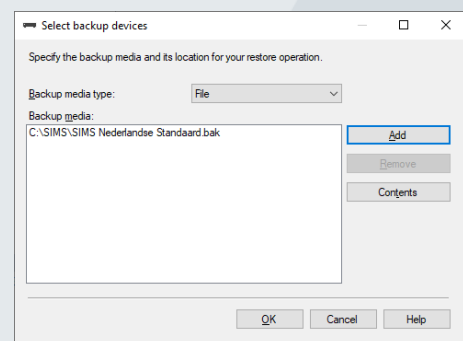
Select backup devices

Specify the backup media and its location for your restore operation.

Backup media type: File

Backup media:

C:\SIMS\SIMS Nederlandse Standaard.bak

Add

Remove

Contents

OK

Cancel

Help